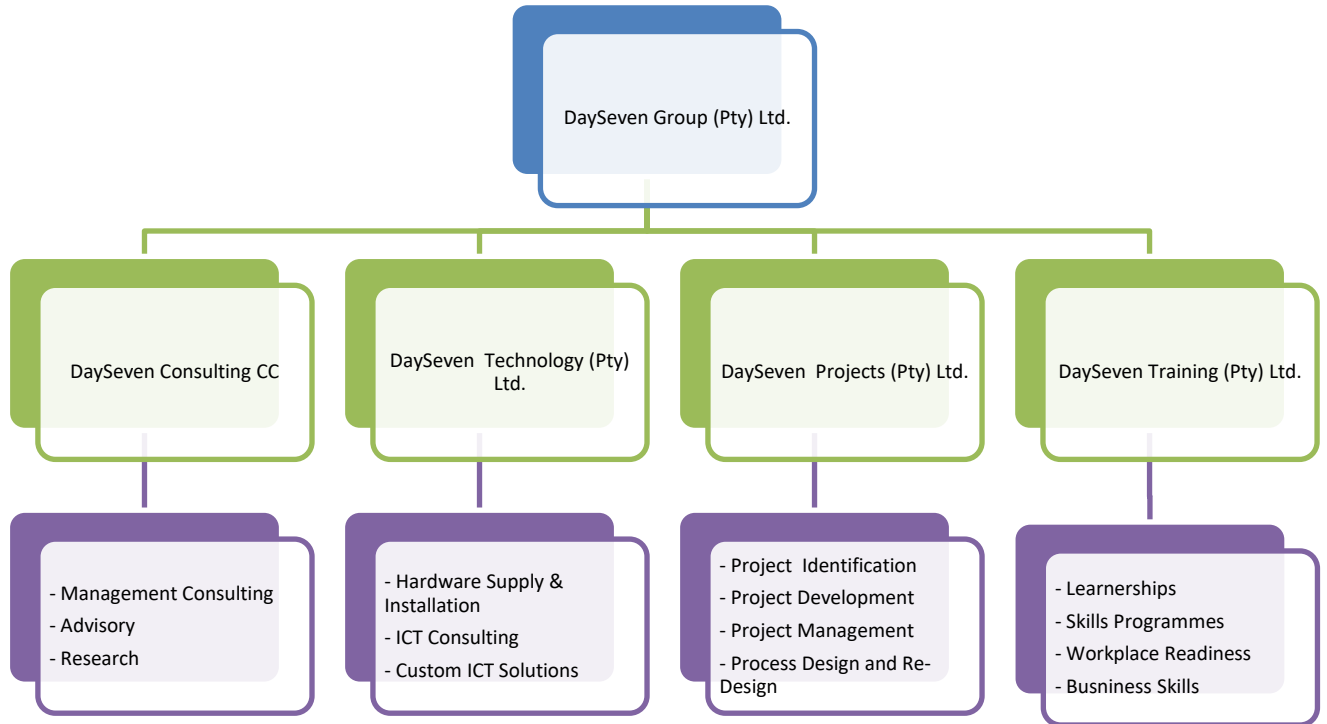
DaySeven Group (Pty) Ltd.

DaySeven Consulting CC

DaySeven Technology (Pty) Ltd.

DaySeven Projects (Pty) Ltd.

DaySeven Training (Pty) Ltd.

- Management Consulting
- Advisory
- Research

- Hardware Supply & Installation
- ICT Consulting
- Custom ICT Solutions

- Project Identification
- Project Development
- Project Management
- Process Design and Re-Design

- Learnerships
- Skills Programmes
- Workplace Readiness
- Busniness Skills